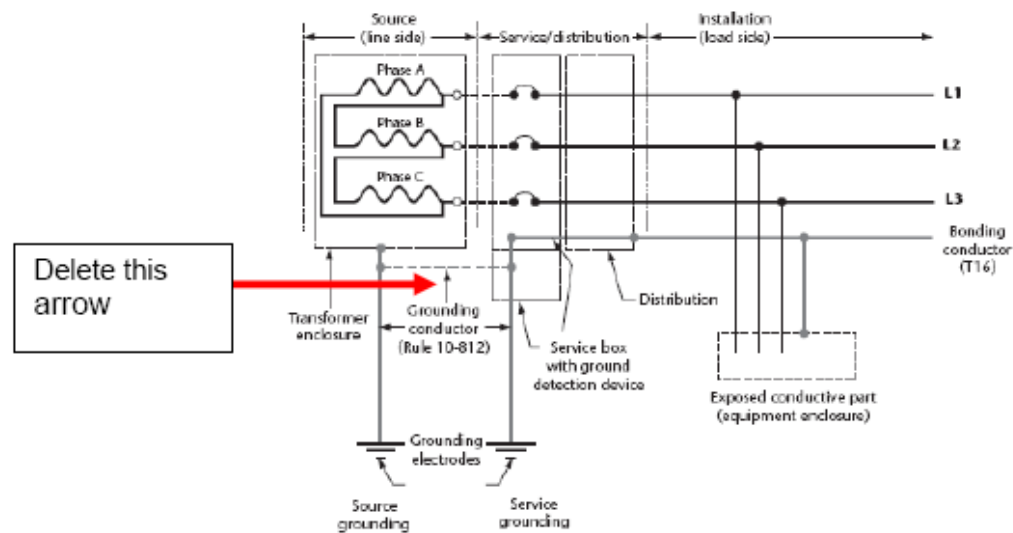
Source (line side)

Service/distribution

Instalation (load side)

Phase A

Phase B

Phase C

L1

L2

L3

Bonding conductor (T16)

Delete this arrow

Transformer enclosure

Grounding conductor (Rule 10-812)

Service box with ground detection device

Distribution

Exposed conductive part (equipment enclosure)

Grounding electrodes

Source grounding

Service grounding